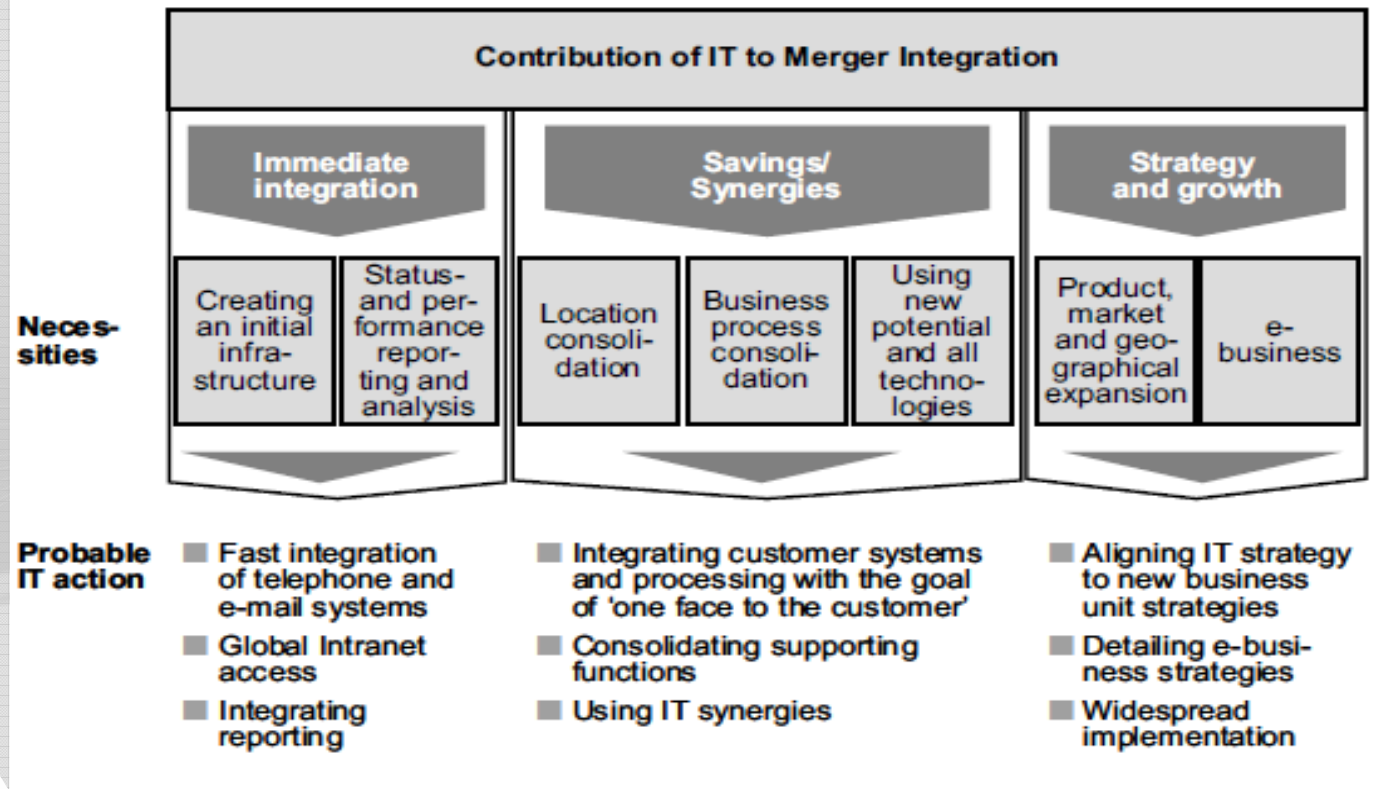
Contribution of IT to Merger Integration

Immediate integration

Savings/ Synergies

Strategy and growth

Necessities

Creating an initial infrastructure

Status- and performance reporting and analysis

Location consolidation

Business process consolidation

Using new potential and all technologies

Product, market and geographical expansion

e-business

Probable IT action

Fast integration of telephone and e-mail systems

Global Intranet access

Integrating reporting

Integrating customer systems and processing with the goal of 'one face to the customer'

Consolidating supporting functions

Using IT synergies

Aligning IT strategy to new business unit strategies

Detailing e-business strategies

Widespread implementation